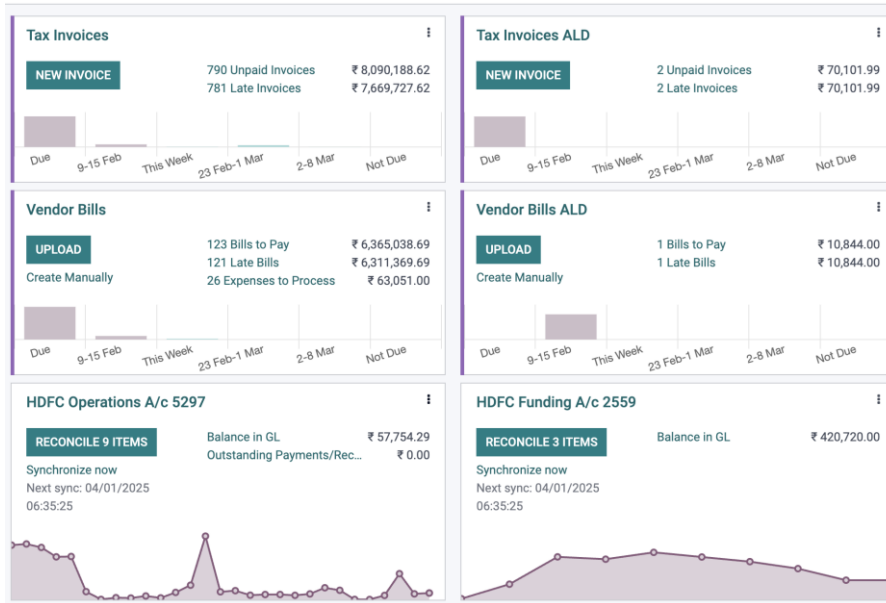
Tax Invoices

NEW INVOICE

790 Unpaid Invoices ₹ 8,090,188.62
781 Late Invoices ₹ 7,669,727.62

Due
9-15 Feb
This Week
23 Feb-1 Mar
2-8 Mar
Not Due

Tax Invoices ALD

NEW INVOICE

2 Unpaid Invoices ₹ 70,101.99
2 Late Invoices ₹ 70,101.99

Due
9-15 Feb
This Week
23 Feb-1 Mar
2-8 Mar
Not Due

Vendor Bills

UPLOAD
Create Manually

123 Bills to Pay ₹ 6,365,038.69
121 Late Bills ₹ 6,311,369.69
26 Expenses to Process ₹ 63,051.00

Due
9-15 Feb
This Week
23 Feb-1 Mar
2-8 Mar
Not Due

Vendor Bills ALD

UPLOAD
Create Manually

1 Bills to Pay ₹ 10,844.00
1 Late Bills ₹ 10,844.00

Due
9-15 Feb
This Week
23 Feb-1 Mar
2-8 Mar
Not Due

HDFC Operations A/c 5297

RECONCILE 9 ITEMS

Balance in GL ₹ 57,754.29
Outstanding Payments/Rec... ₹ 0.00

Synchronize now
Next sync: 04/01/2025
06:35:25

HDFC Funding A/c 2559

RECONCILE 3 ITEMS

Balance in GL ₹ 420,720.00

Synchronize now
Next sync: 04/01/2025
06:35:25